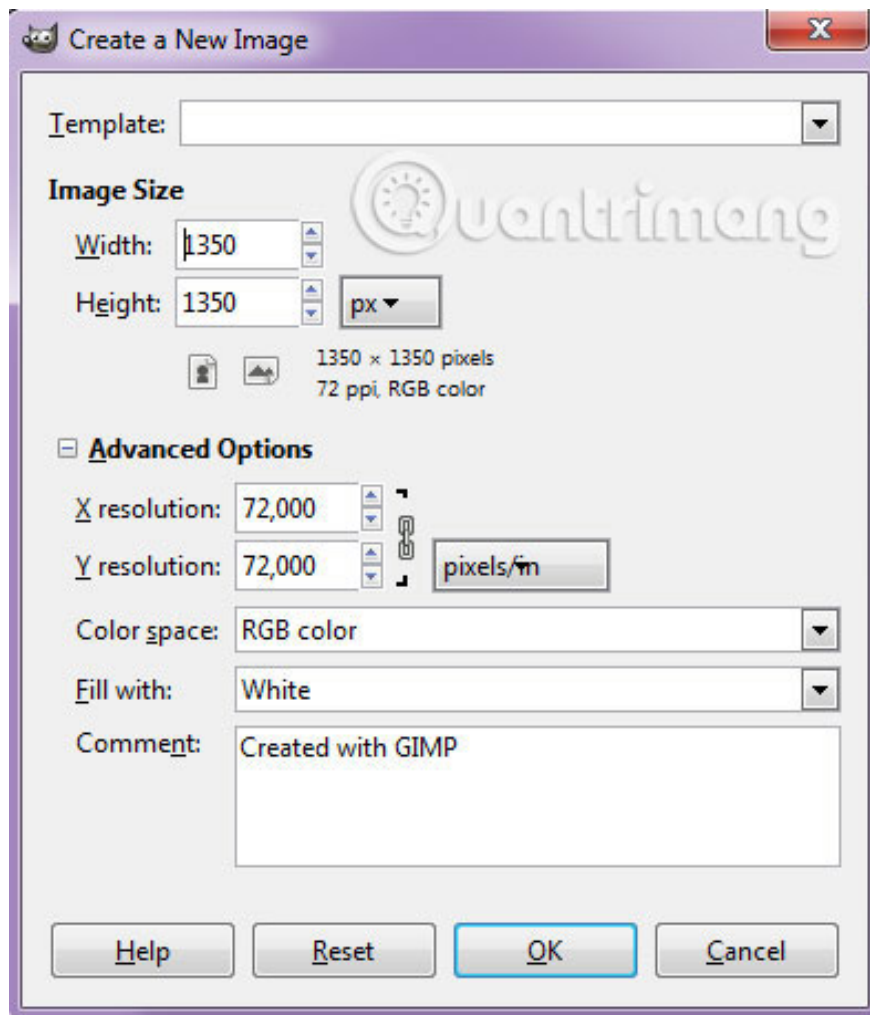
Create a New Image

Template:

Image Size

Quantrimang

Width: 1350

Height: 1350 px

1350 × 1350 pixels
72 ppi, RGB color

Advanced Options

X resolution: 72,000

Y resolution: 72,000 pixels/in

Color space: RGB color

Fill with: White

Comment: Created with GIMP

Help Reset OK Cancel